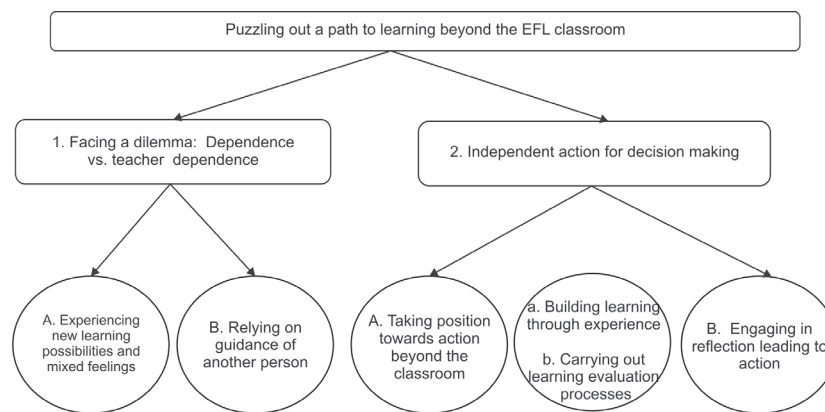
Puzzling out a path to learning beyond the EFL classroom

1. Facing a dilemma: Dependence vs. teacher dependence

2. Independent action for decision making

A. Experiencing new learning possibilities and mixed feelings

B. Relying on guidance of another person

A. Taking position towards action beyond the classroom

a. Building learning through experience

b. Carrying out learning evaluation processes

B. Engaging in reflection leading to action